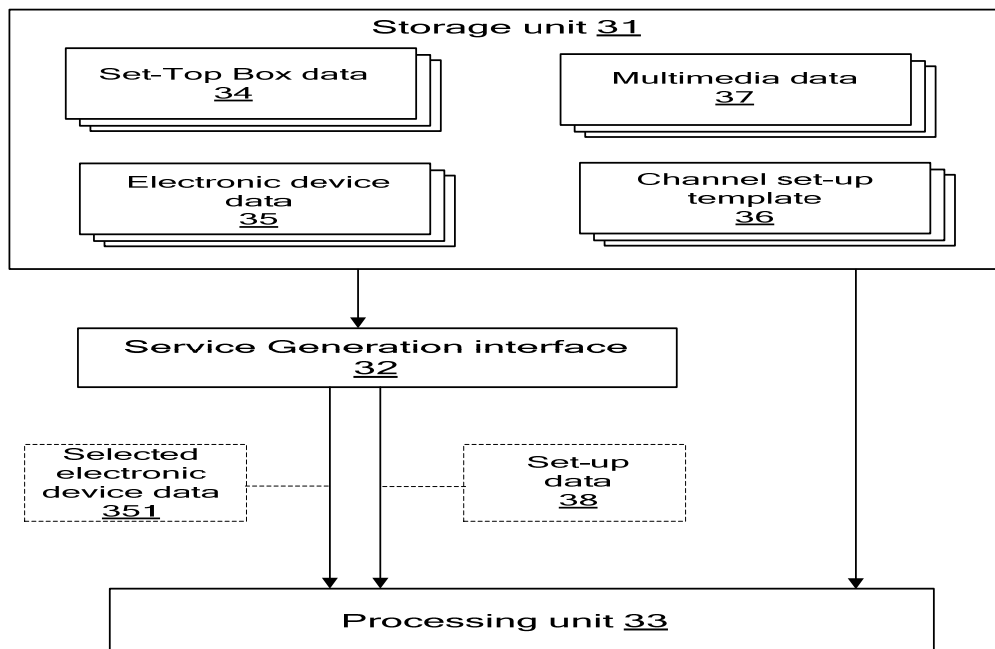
Storage unit 31

Set-Top Box data 34

Multimedia data 37

Electronic device data 35

Channel set-up template 36

Service Generation interface 32

Selected electronic device data 351

Set-up data 38

Processing unit 33